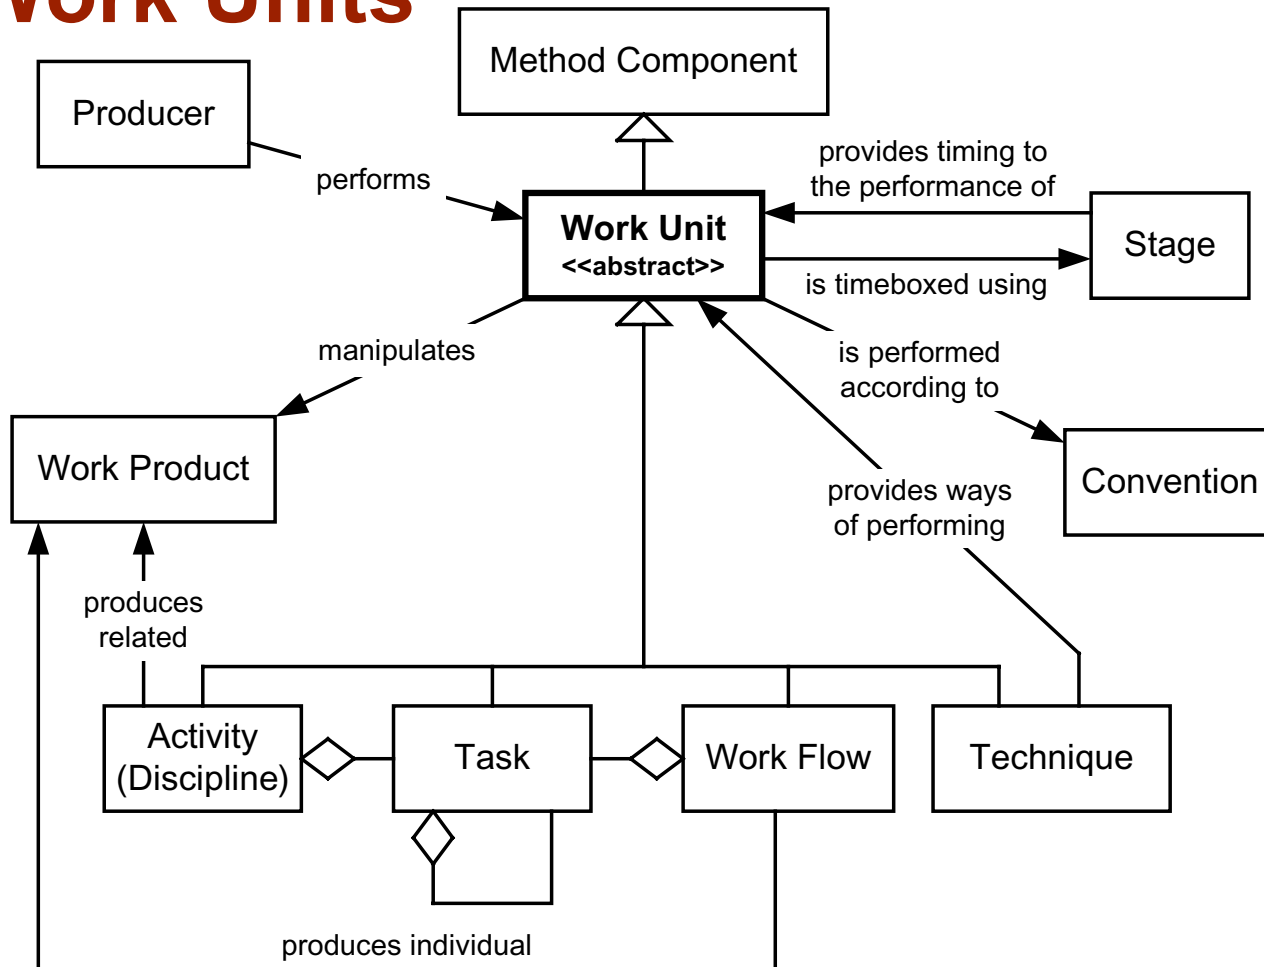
Work Units

Method Component

Producer

performs

Work Unit
<<abstract>>

provides timing to the performance of

Stage

is timeboxed using

manipulates

is performed according to

Work Product

Convention

provides ways of performing

produces related

Activity (Discipline)

Task

Work Flow

Technique

produces individual